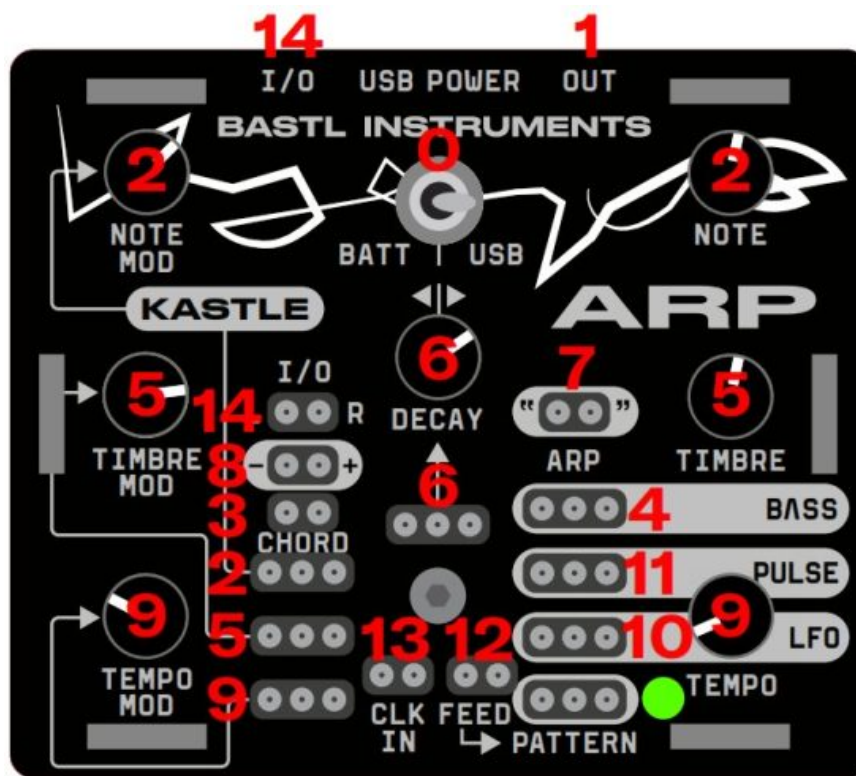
14 I/O USB POWER 1 OUT

BASTL INSTRUMENTS

2 NOTE MOD

0

BATT | USB

2 NOTE

KASTLE

ARP

6 DECAY

5 TIMBRE MOD

I/O

14 R

8 - +

3

CHORD

2

5

9

9 TEMPO MOD

7 " " ARP

5 TIMBRE

6

4 BASS

11 PULSE

10 9 LFO

13 12

CLK IN

FEED

PATTERN

TEMPO